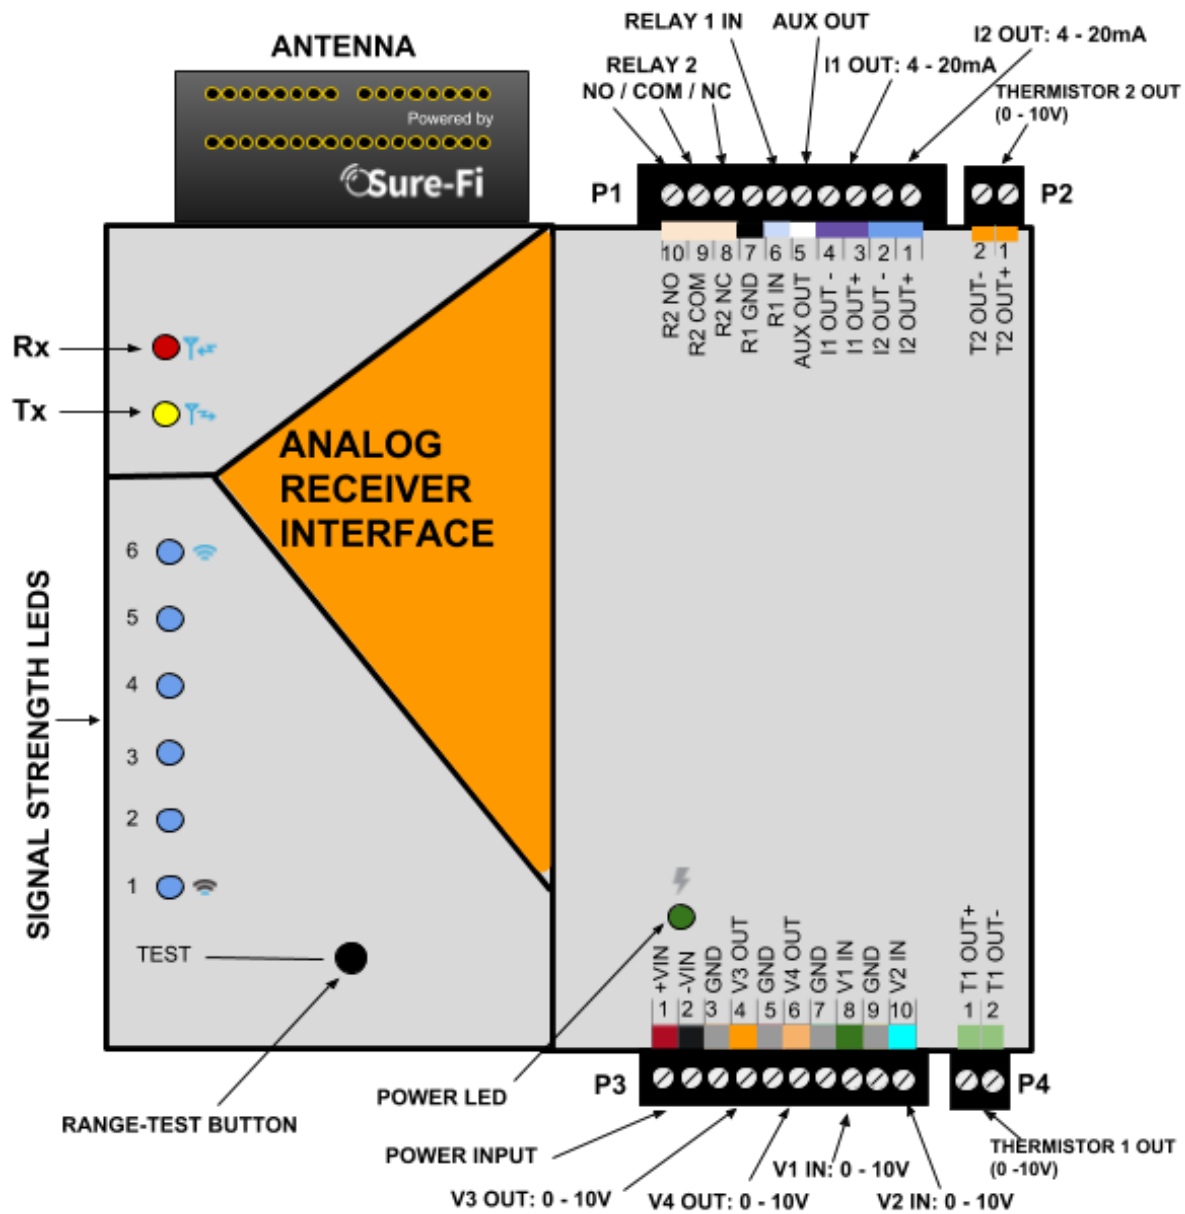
ANTENNA

Powered by
Sure-Fi

RELAY 1 IN
AUX OUT
I2 OUT: 4 - 20mA
RELAY 2
NO / COM / NC
I1 OUT: 4 - 20mA
THERMISTOR 2 OUT
(0 - 10V)

P1
P2

10 9 8 7 6 5 4 3 2 1
R2 NO
R2 COM
R2 NC
R1 GND
R1 IN
AUX OUT
I1 OUT -
I1 OUT+
I2 OUT -
I2 OUT+

2 1
T2 OUT-
T2 OUT+

Rx
Tx

ANALOG
RECEIVER
INTERFACE

SIGNAL STRENGTH LEDS
6
5
4
3
2
1

TEST

+VIN
-VIN
GND
V3 OUT
GND
V4 OUT
GND
V1 IN
GND
V2 IN
1 2 3 4 5 6 7 8 9 10

T1 OUT+
T1 OUT-
1 2

POWER LED
P3
P4
RANGE-TEST BUTTON
POWER INPUT
V3 OUT: 0 - 10V
V4 OUT: 0 - 10V
V1 IN: 0 - 10V
V2 IN: 0 - 10V
THERMISTOR 1 OUT
(0 -10V)